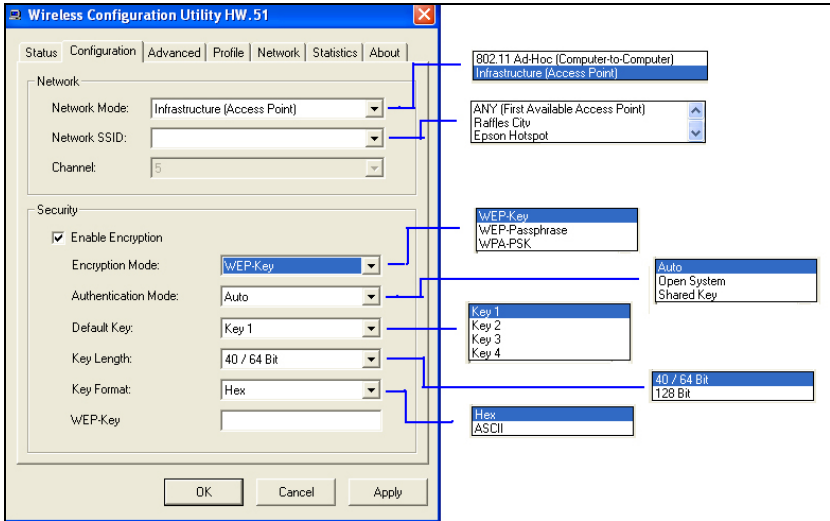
Wireless Configuration Utility HW.51

Status | Configuration | Advanced | Profile | Network | Statistics | About

Network

Network Mode: Infrastructure (Access Point)

Network SSID:

Channel: 5

Security

Enable Encryption

Encryption Mode: WEP-Key

Authentication Mode: Auto

Default Key: Key 1

Key Length: 40 / 64 Bit

Key Format: Hex

WEP-Key

OK | Cancel | Apply

802.11 Ad-Hoc (Computer-to-Computer)
Infrastructure (Access Point)

ANY (First Available Access Point)
Raffles City
Epson Hotspot

WEP-Key
WEP-Passphrase
WPA-PSK

Auto
Open System
Shared Key

Key 1
Key 2
Key 3
Key 4

40 / 64 Bit
128 Bit

Hex
ASCII